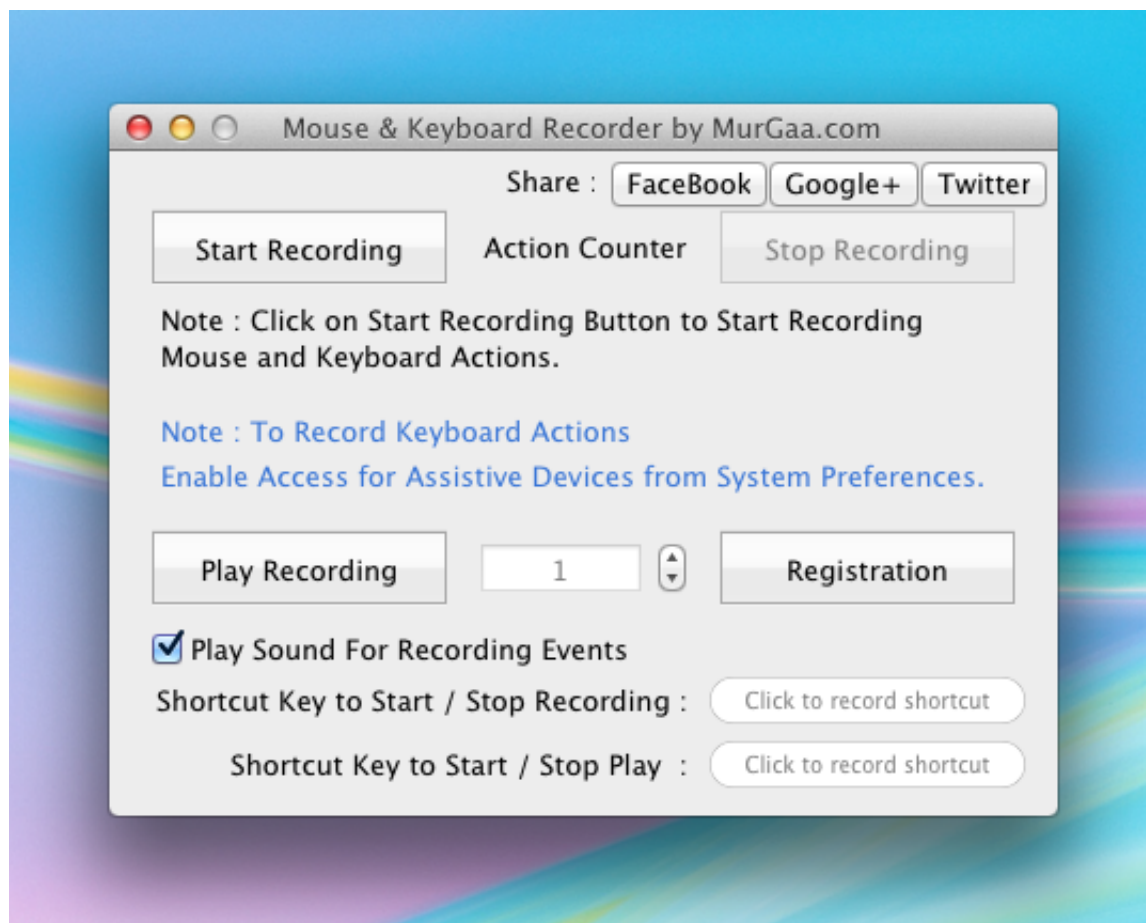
Mouse & Keyboard Recorder by MurGaa.com

Share : FaceBook Google+ Twitter

Start Recording

Action Counter

Stop Recording

Note : Click on Start Recording Button to Start Recording Mouse and Keyboard Actions.

Note : To Record Keyboard Actions
Enable Access for Assistive Devices from System Preferences.

Play Recording

1

Registration

Play Sound For Recording Events

Shortcut Key to Start / Stop Recording : Click to record shortcut

Shortcut Key to Start / Stop Play : Click to record shortcut